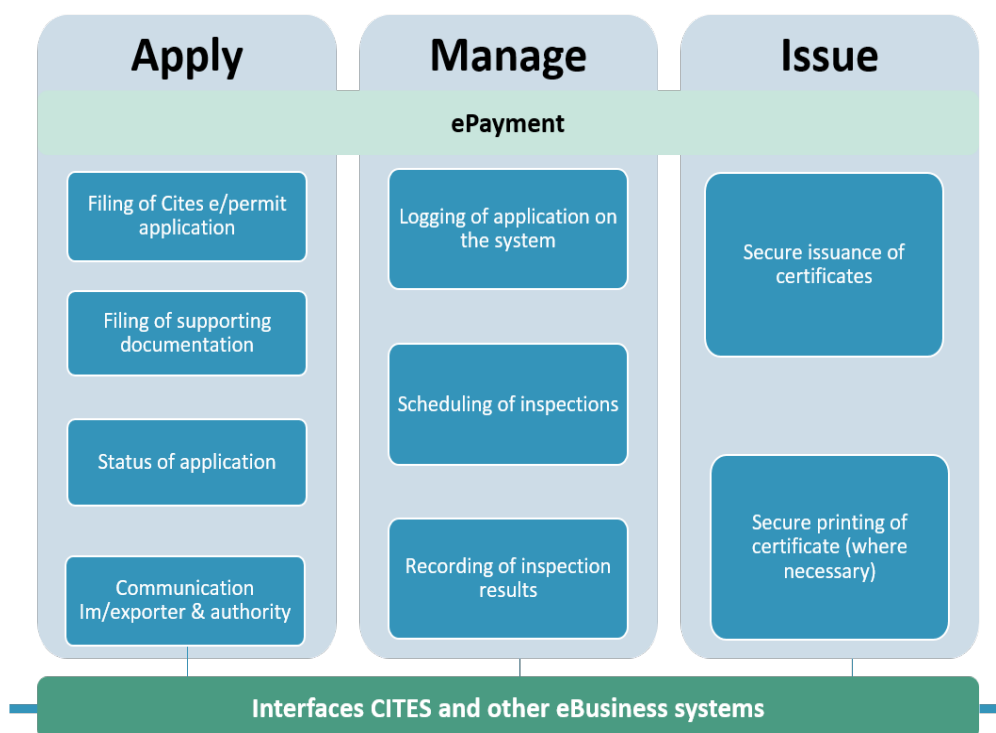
Apply

Manage

Issue

ePayment

Filing of Cites e/permit application

Filing of supporting documentation

Status of application

Communication Im/exporter & authority

Logging of application on the system

Scheduling of inspections

Recording of inspection results

Secure issuance of certificates

Secure printing of certificate (where necessary)

Interfaces CITES and other eBusiness systems